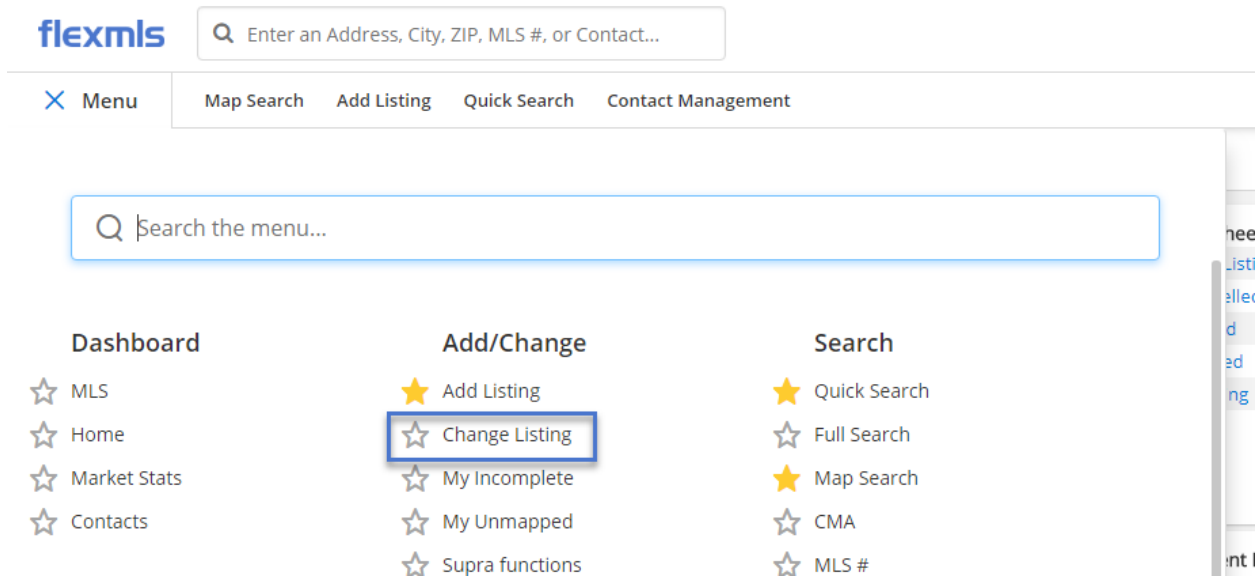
flexmls

Enter an Address, City, ZIP, MLS #, or Contact...

Menu

Map Search Add Listing Quick Search Contact Management

Search the menu...

Dashboard

MLS

Home

Market Stats

Contacts

Add/Change

Add Listing

Change Listing

My Incomplete

My Unmapped

Supra functions

Search

Quick Search

Full Search

Map Search

CMA

MLS #

hee

Listi

elled

d

ed

ng

ent l